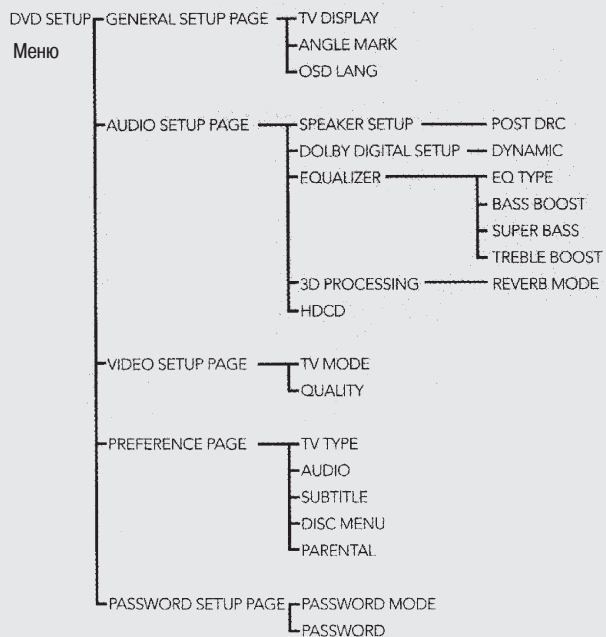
DVD SETUP
Меню

GENERAL SETUP PAGE
TV DISPLAY
ANGLE MARK
OSD LANG

AUDIO SETUP PAGE
SPEAKER SETUP
POST DRC
DOLBY DIGITAL SETUP
DYNAMIC
EQUALIZER
EQ TYPE
BASS BOOST
SUPER BASS
TREBLE BOOST
3D PROCESSING
REVERB MODE
HDCD

VIDEO SETUP PAGE
TV MODE
QUALITY

PREFERENCE PAGE
TV TYPE
AUDIO
SUBTITLE
DISC MENU
PARENTAL

PASSWORD SETUP PAGE
PASSWORD MODE
PASSWORD